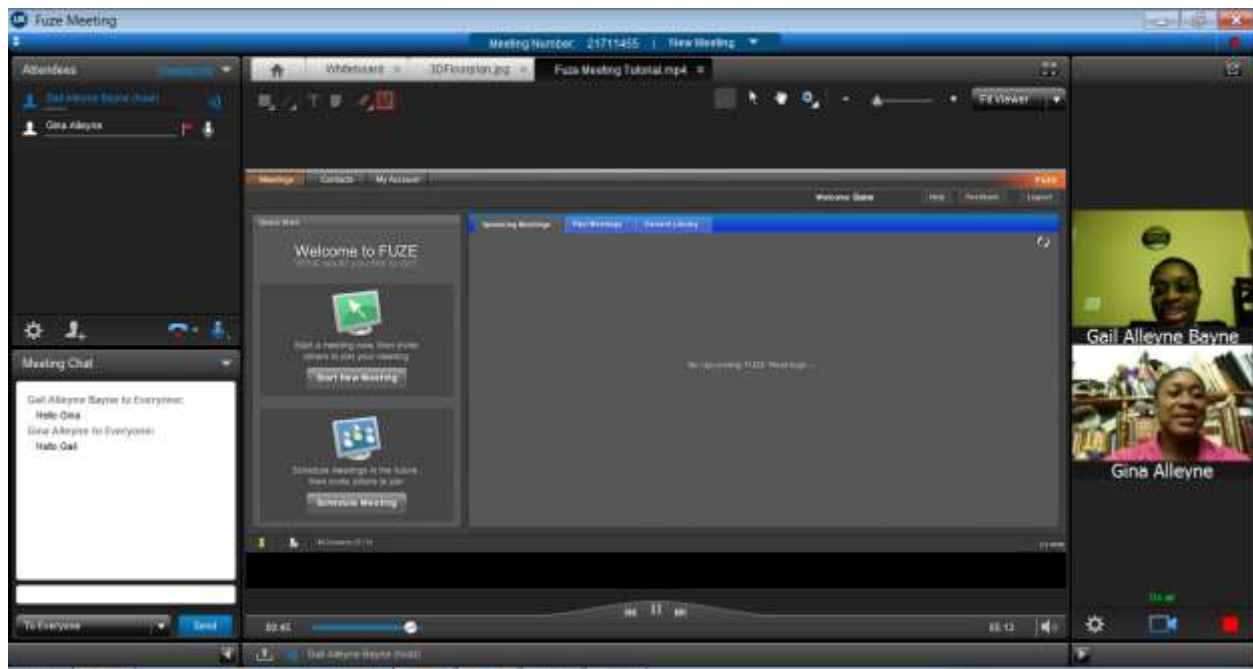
Fuze Meeting

Meeting Number: 21711455 | New Meeting

Attendees

Gail Alleyne Bayne (host)

Gina Alleyne

Whiteboard

3DFloorplan.jpg

Fuze Meeting Tutorial.mp4

Fit Viewer

Meetings

Contacts

My Account

Welcome Gina

Help

Feedback

Logout

Quick Start

Welcome to FUZE

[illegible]

Start a meeting now, then invite others to join your meeting

Start New Meeting

Schedule meetings in the future, then invite others to join

Schedule Meeting

Upcoming Meetings

Past Meetings

Content Library

No upcoming FUZE Meetings

Meeting Chat

Gail Alleyne Bayne to Everyone:
Hello Gina
Gina Alleyne to Everyone:
Hello Gail

To Everyone

Send

00:45

05:13

Gail Alleyne Bayne

Gina Alleyne

Gail Alleyne Bayne (host)